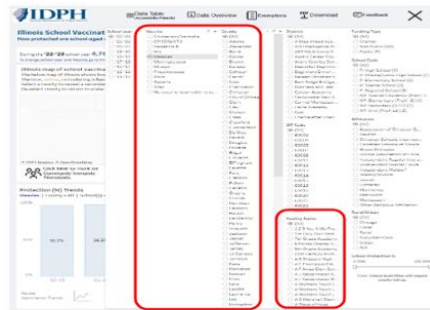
IDPH

Data Tables
Accessible Reports

Data Overview

Exemptions

Download

Feedback

Illinois School Vaccinat

How protected are school aged c

During the '23-'24 school yer, 4,71

Illinois map of school vaccinat

Protection (%) Trends

Region

County

District

Funding Type

School Grade

Attributes

Rural/Urban

Funding Ratio

Enrollment

Outbreak Alert